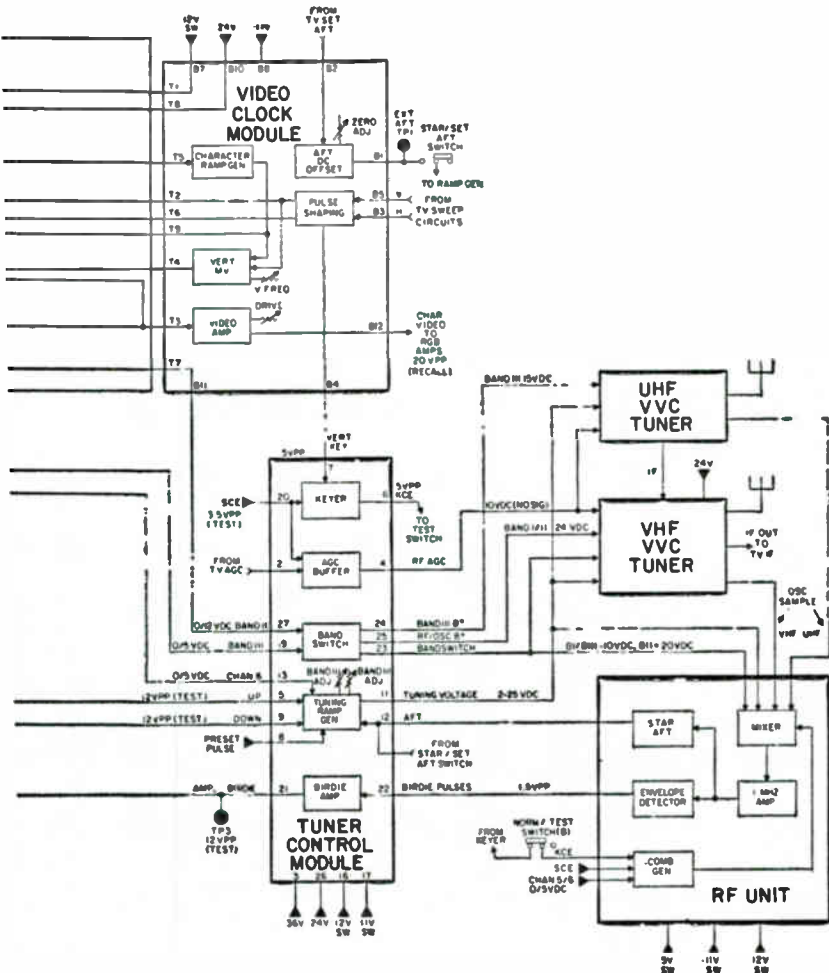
+9V SW
24V
-11V
FROM TV SET AFT
B7
B10
B8
B2
T1
T8
VIDEO CLOCK MODULE
ZERO ADJ
AFT DC OFFSET
EXT AFT TP1
STAR/SET AFT SWITCH
B1
TO RAMP GEN
T3
CHARACTER RAMPGEN
T2
T6
T5
PULSE SHAPING
B5
B3
V
H
FROM TV SWEEP CIRCUITS
T4
VERT MV
V FREQ
T3
VIDEO AMP
DRIVE
B12
CHAR VIDEO TO RGB AMPS 20 VPP (RECALL)
T7
B11
B4
BAND III 15VDC
UHF VVC TUNER
VERT KEY
5VPP
7
SCE
3.5VPP (TEST)
20
KEYER
6
5VPP KCE
TO TEST SWITCH
IF
24V
10VDC(NOSIG)
BAND I/II 24 VDC
VHF VVC TUNER
IF OUT TO TV IF
FROM TV AGC
2
AGC BUFFER
4
RF AGC
OSC SAMPLE
0/12 VDC BAND II
27
BAND SWITCH
24
BAND III B+
0/5VDC
BAND III
9
25
RF/OSC B+
23
BANDSWITCH
BI/BIII -10VDC, BII+20VDC
VHF UHF
0/5VDC
CHAN 6
13
BAND I/II ADJ
BAND III ADJ
12VPP (TEST)
UP
5
TUNING RAMP GEN
11
TUNING VOLTAGE 2-25 VDC
12VPP (TEST)
DOWN
9
12
AFT
STAR AFT
MIXER
PRESET PULSE
8
FROM STAR/SET AFT SWITCH
AMP
BIRDIE
21
BIRDIE AMP
22
BIRDIE PULSES
1.5VPP
ENVELOPE DETECTOR
1 MHZ AMP
TP3 12VPP (TEST)
TUNER CONTROL MODULE
FROM KEYER
NORM/TEST SWITCH(B)
KCE
SCE
CHAN 5/6 0/5VDC
COMB GEN
RF UNIT
3
26
16
17
36V
24V
12V SW
11V SW
9V SW
-11V SW
12V SW